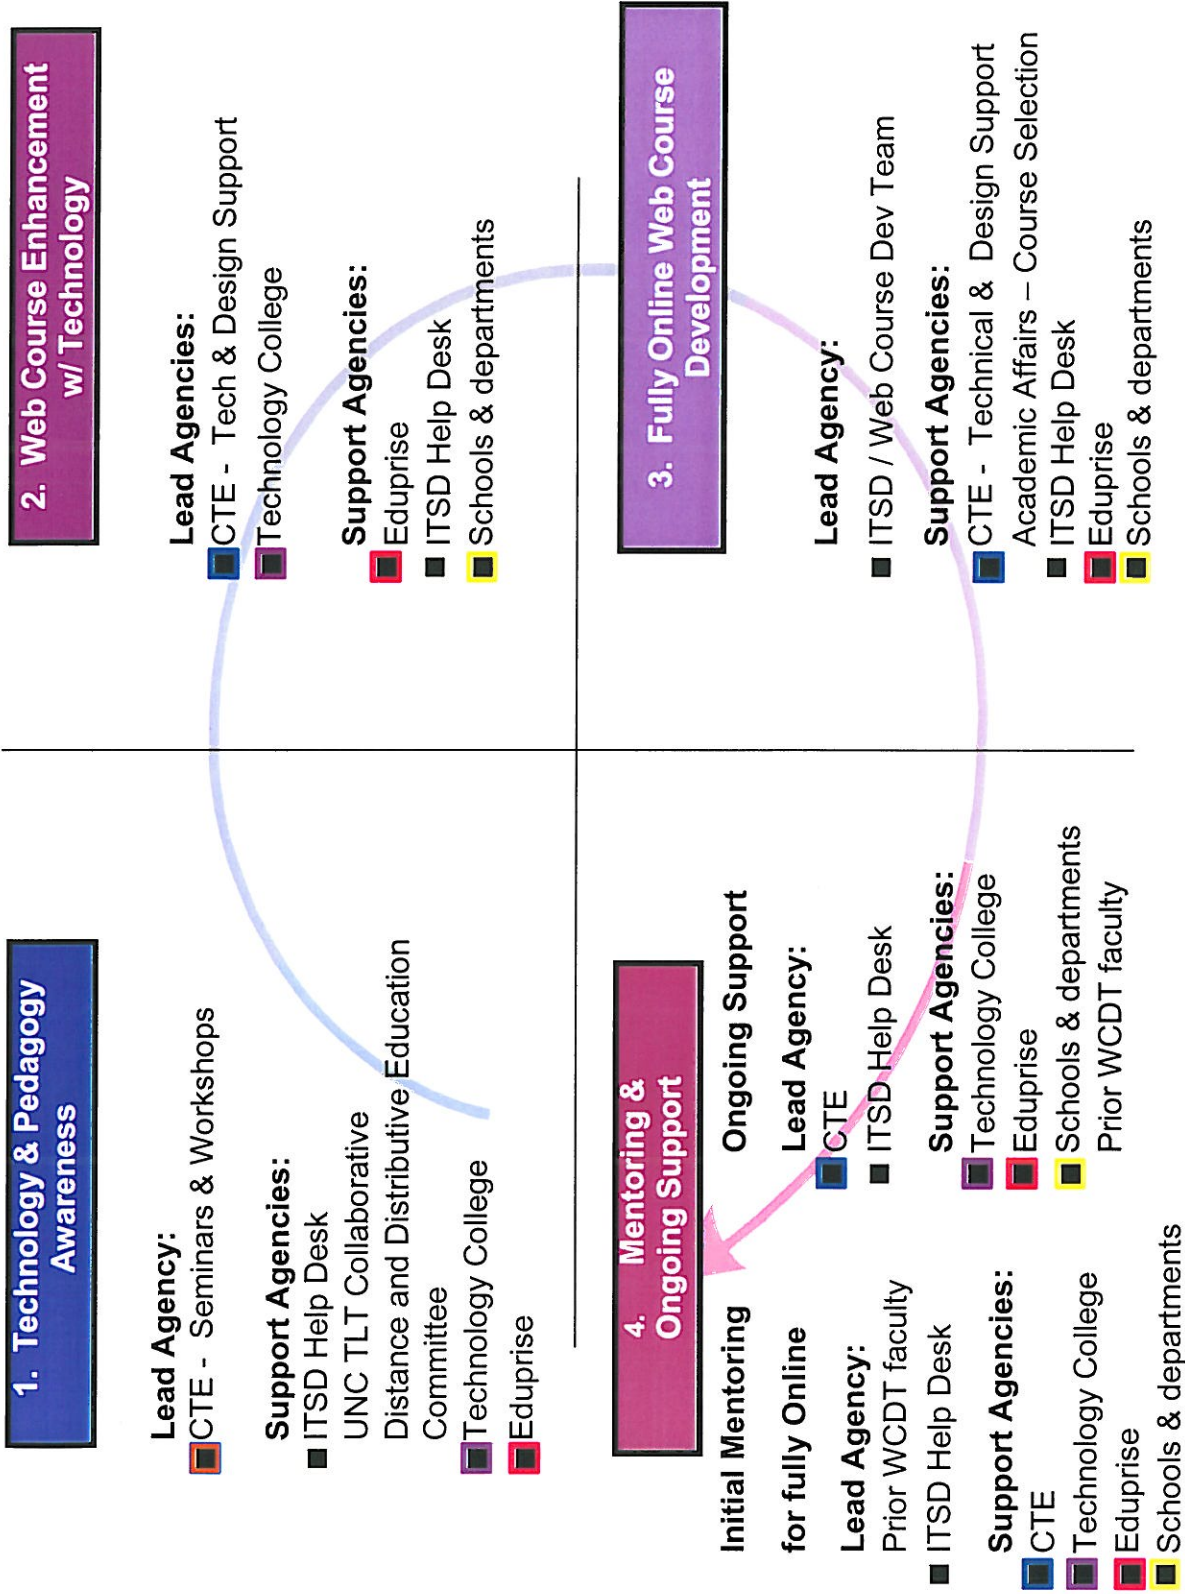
1. Technology & Pedagogy Awareness

Lead Agency:
CTE - Seminars & Workshops

Support Agencies:
ITSD Help Desk
UNC TLT Collaborative
Distance and Distributive Education Committee
Technology College
Eduprise

2. Web Course Enhancement w/ Technology

Lead Agencies:
CTE - Tech & Design Support
Technology College

Support Agencies:
Eduprise
ITSD Help Desk
Schools & departments

3. Fully Online Web Course Development

Lead Agency:
ITSD / Web Course Dev Team

Support Agencies:
CTE - Technical & Design Support
Academic Affairs – Course Selection
ITSD Help Desk
Eduprise
Schools & departments

4. Mentoring & Ongoing Support

Initial Mentoring for fully Online

Lead Agency:
Prior WCDT faculty
ITSD Help Desk

Support Agencies:
CTE
Technology College
Eduprise
Schools & departments

Ongoing Support

Lead Agency:
CTE
ITSD Help Desk

Support Agencies:
Technology College
Eduprise
Schools & departments
Prior WCDT faculty